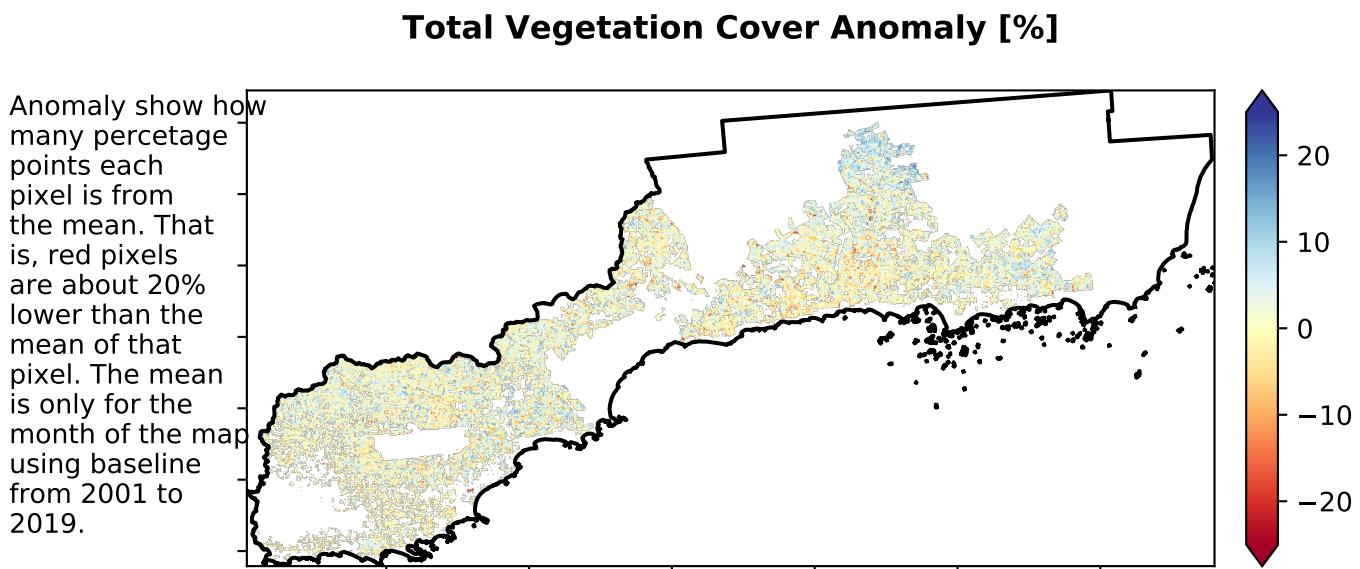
Total Vegetation Cover Anomaly [%]

Anomaly show how many percetage points each pixel is from the mean. That is, red pixels are about 20% lower than the mean of that pixel. The mean is only for the month of the map using baseline from 2001 to 2019.

20
10
0
−10
−20